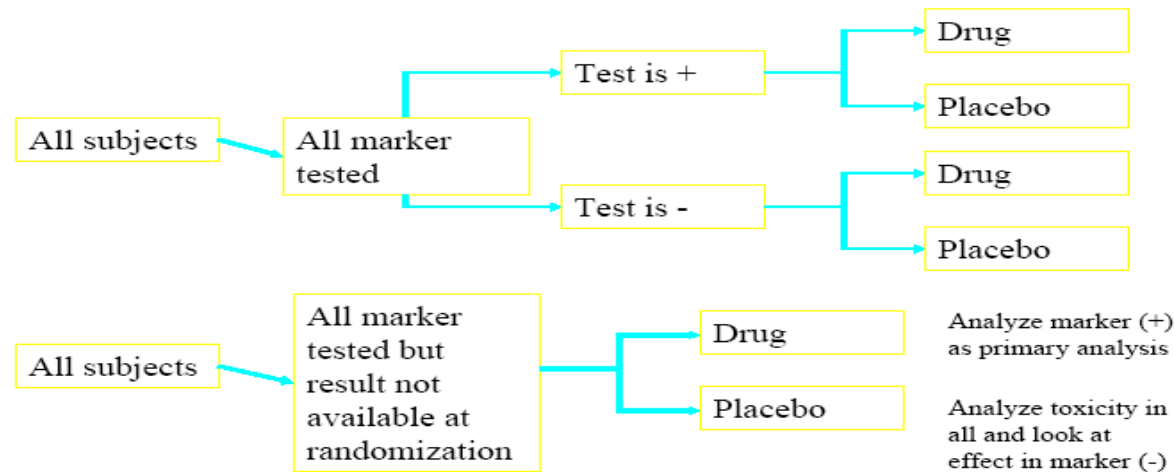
All subjects

All marker tested

Test is +

Drug

Placebo

Test is -

Drug

Placebo

All subjects

All marker tested but result not available at randomization

Drug

Placebo

Analyze marker (+) as primary analysis

Analyze toxicity in all and look at effect in marker (-)